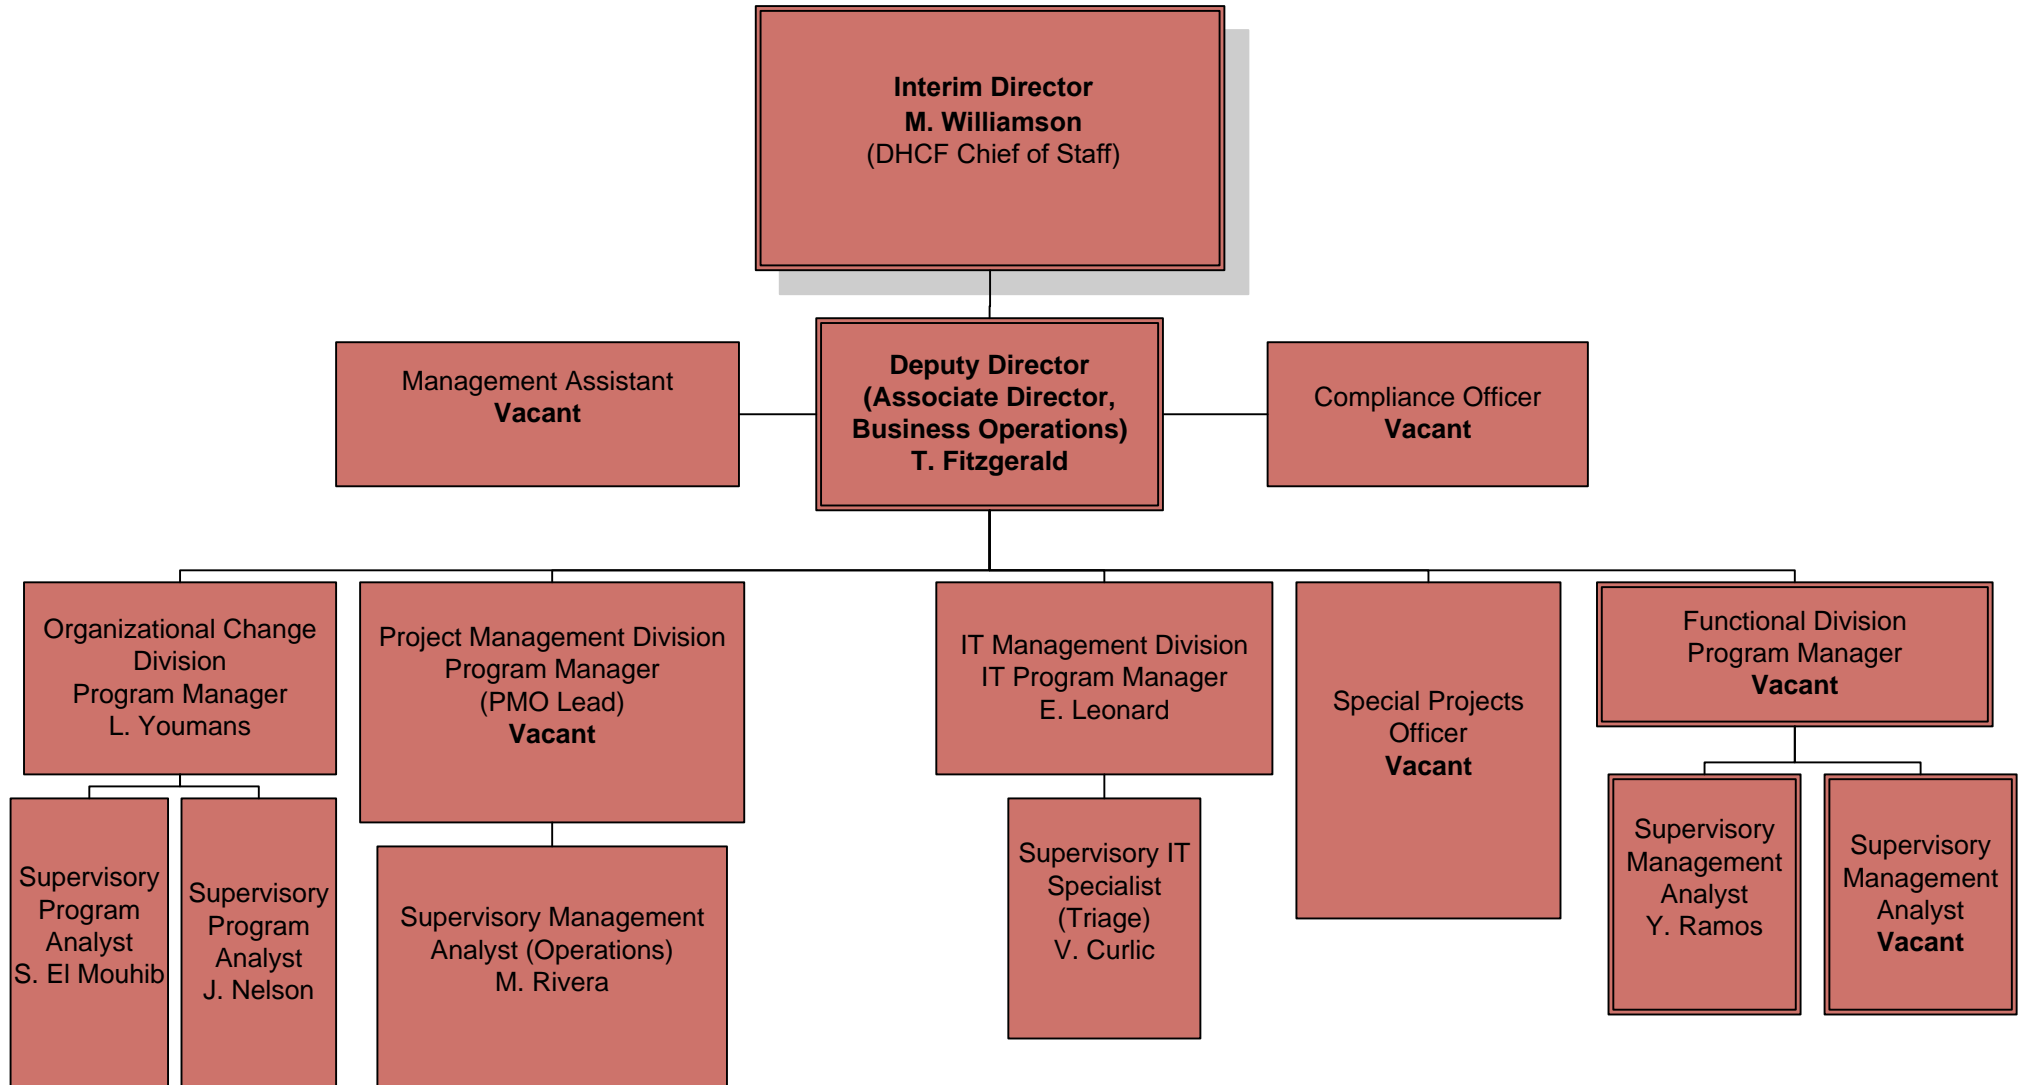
Interim Director
M. Williamson
(DHCF Chief of Staff)

Management Assistant
Vacant

Deputy Director
(Associate Director, Business Operations)
T. Fitzgerald

Compliance Officer
Vacant

Organizational Change Division
Program Manager
L. Youmans

Project Management Division
Program Manager
(PMO Lead)
Vacant

IT Management Division
IT Program Manager
E. Leonard

Special Projects Officer
Vacant

Functional Division
Program Manager
Vacant

Supervisory Program Analyst
S. El Mouhib

Supervisory Program Analyst
J. Nelson

Supervisory Management Analyst (Operations)
M. Rivera

Supervisory IT Specialist
(Triage)
V. Curlic

Supervisory Management Analyst
Y. Ramos

Supervisory Management Analyst
Vacant